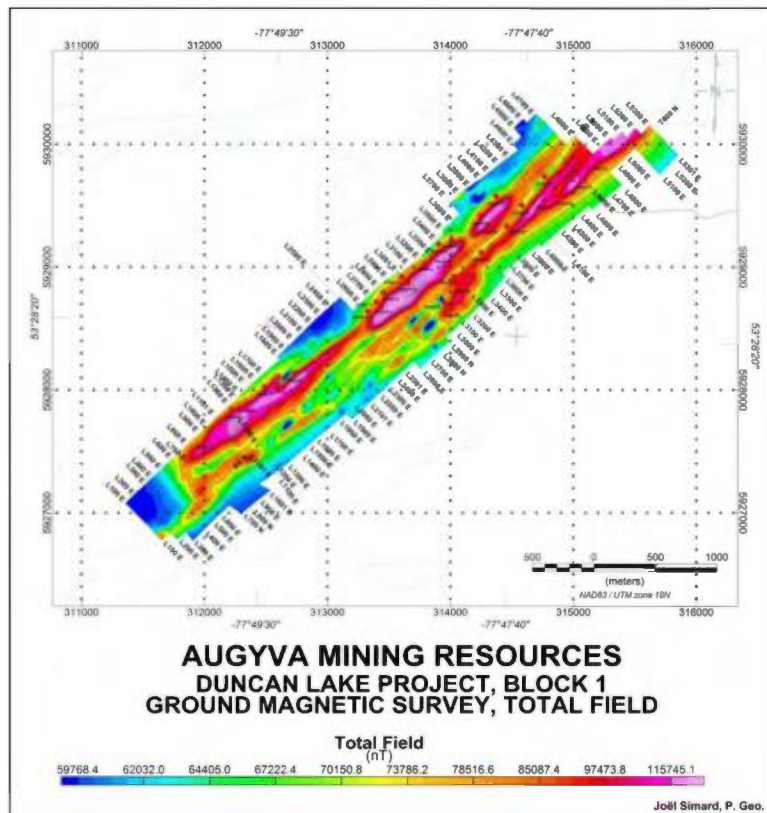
-77°49'30"
-77°47'40"
311000
312000
313000
314000
315000
316000

5930000
5929000
5928000
5927000

53°28'20"
53°28'20"

5930000
5929000
5928000
5927000

L100 E
L5000 E
L5100 E
L5200 E
L5300 E
7000 N

500 0 500 1000
(meters)
NAD83 / UTM zone 18N

311000
312000
313000
314000
315000
316000
-77°49'30"
-77°47'40"

AUGYVA MINING RESOURCES
DUNCAN LAKE PROJECT, BLOCK 1
GROUND MAGNETIC SURVEY, TOTAL FIELD

Total Field
(nT)
59768.4 62032.0 64405.0 67222.4 70150.8 73786.2 78516.6 85087.4 97473.8 115745.1

Joël Simard, P. Geo.